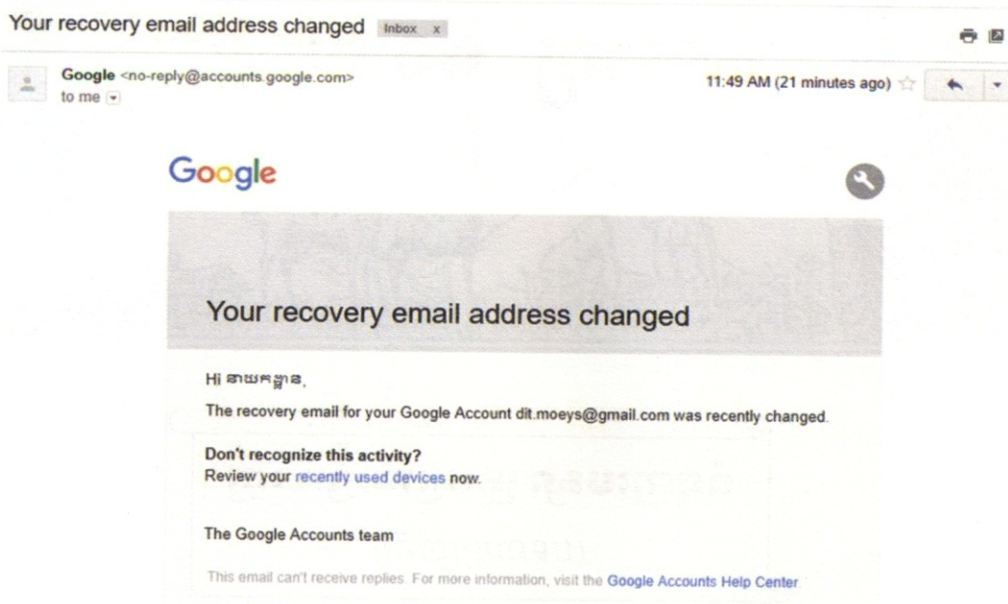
Your recovery email address changed Inbox x

Google <no-reply@accounts.google.com>
to me

11:49 AM (21 minutes ago)

Google

Your recovery email address changed

Hi នាយកដ្ឋាន,

The recovery email for your Google Account dit.moeys@gmail.com was recently changed.

Don't recognize this activity?
Review your recently used devices now.

The Google Accounts team

This email can't receive replies. For more information, visit the Google Accounts Help Center.